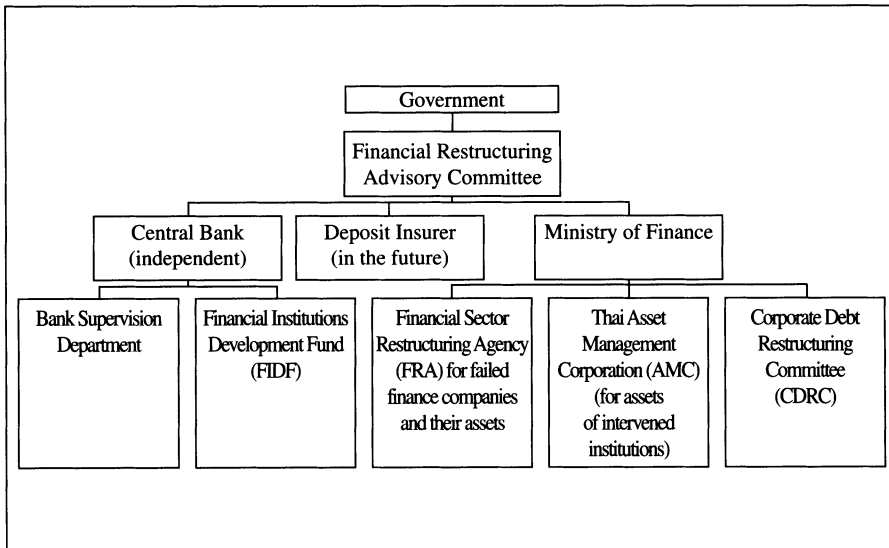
Government

Financial Restructuring Advisory Committee

Central Bank (independent)

Deposit Insurer (in the future)

Ministry of Finance

Bank Supervision Department

Financial Institutions Development Fund (FIDF)

Financial Sector Restructuring Agency (FRA) for failed finance companies and their assets

Thai Asset Management Corporation (AMC) (for assets of intervened institutions)

Corporate Debt Restructuring Committee (CDRC)